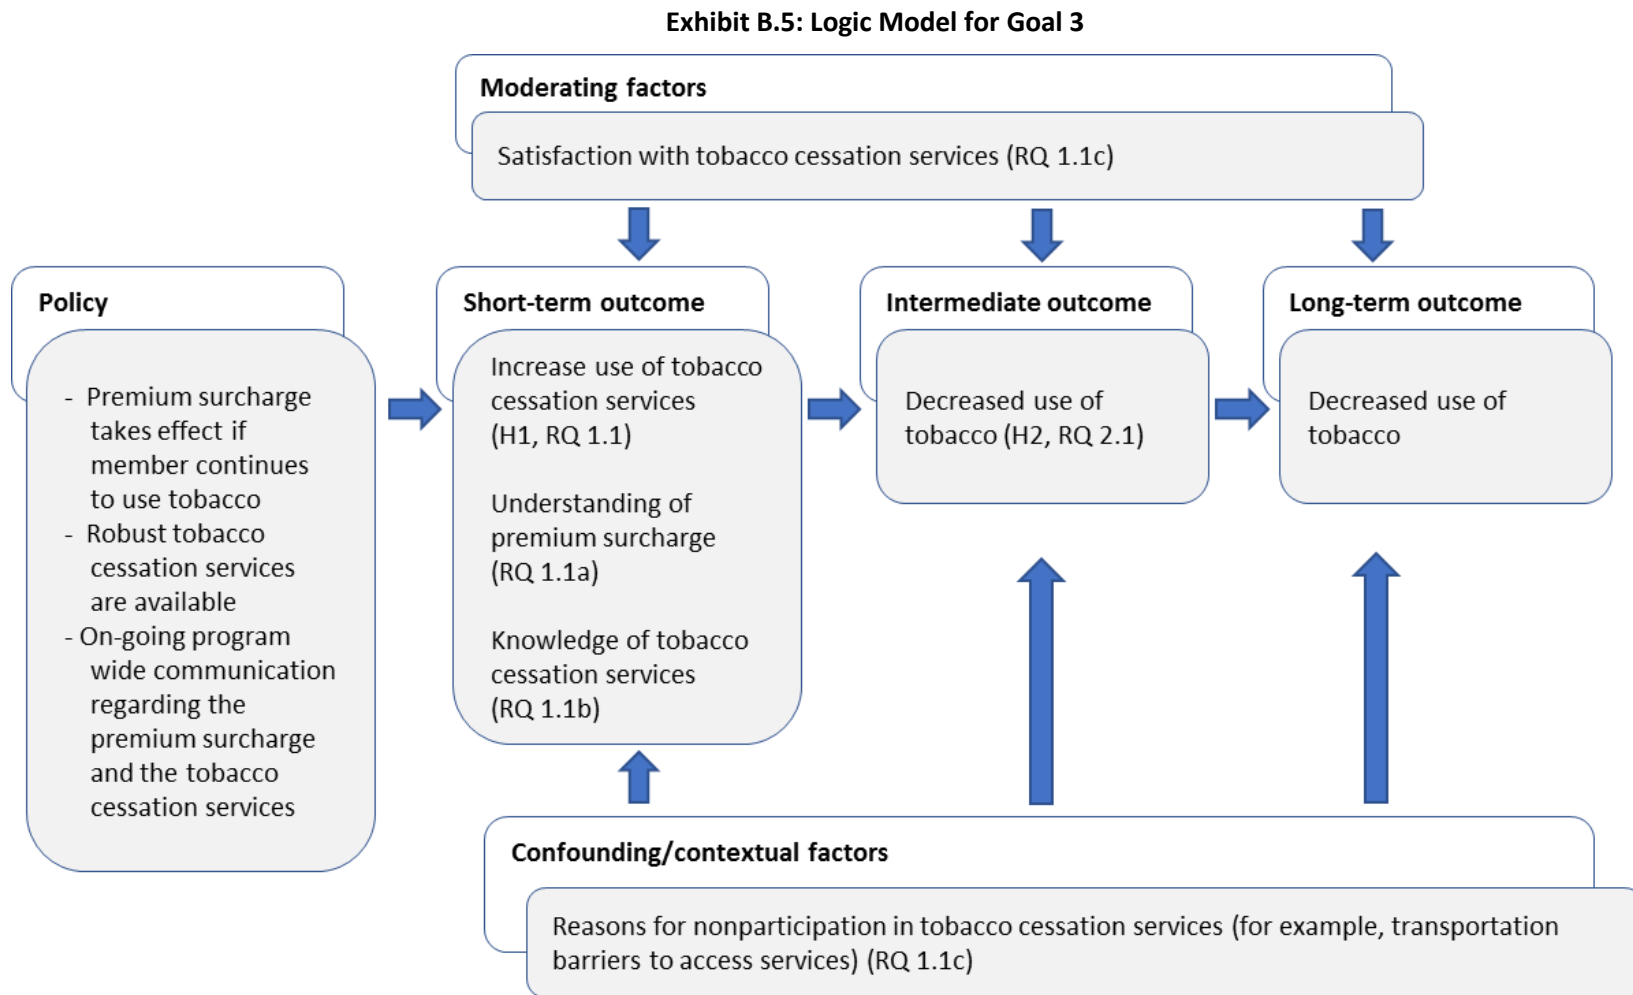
Exhibit B.5: Logic Model for Goal 3

Moderating factors

Satisfaction with tobacco cessation services (RQ 1.1c)

Policy

- Premium surcharge takes effect if member continues to use tobacco
- Robust tobacco cessation services are available
- On-going program wide communication regarding the premium surcharge and the tobacco cessation services

Short-term outcome

Increase use of tobacco cessation services (H1, RQ 1.1)

Understanding of premium surcharge (RQ 1.1a)

Knowledge of tobacco cessation services (RQ 1.1b)

Intermediate outcome

Decreased use of tobacco (H2, RQ 2.1)

Long-term outcome

Decreased use of tobacco

Confounding/contextual factors

Reasons for nonparticipation in tobacco cessation services (for example, transportation barriers to access services) (RQ 1.1c)